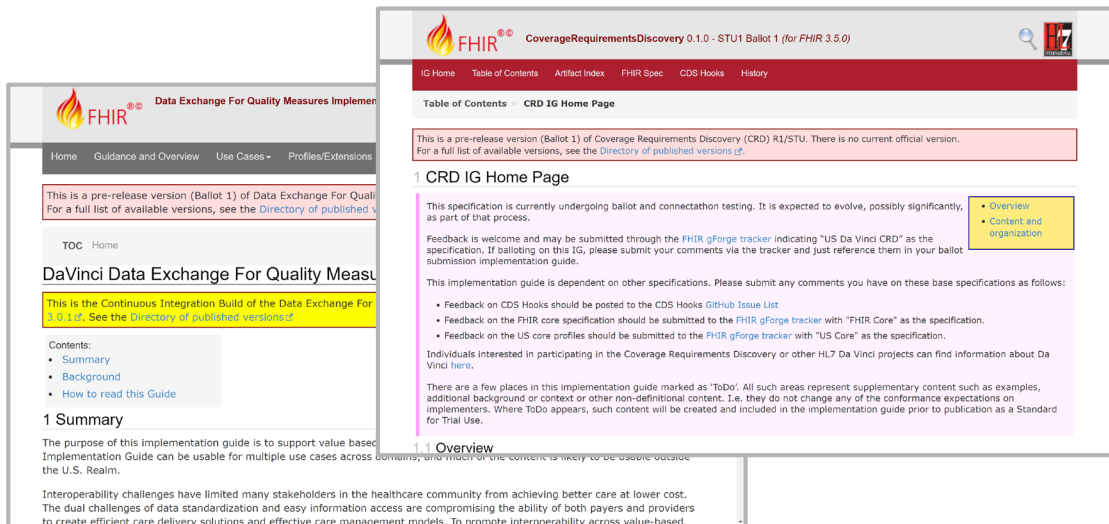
FHIR®©  Data Exchange For Quality Measures Implemen

Home  Guidance and Overview  Use Cases▾  Profiles/Extensions

This is a pre-release version (Ballot 1) of Data Exchange For Quali
For a full list of available versions, see the Directory of published v

TOC  Home

DaVinci Data Exchange For Quality Measu

This is the Continuous Integration Build of the Data Exchange For
3.0.1. See the Directory of published versions

Contents:
- Summary
- Background
- How to read this Guide

1 Summary

The purpose of this implementation guide is to support value based
Implementation Guide can be usable for multiple use cases across domains, and much of the content is likely to be usable outside the U.S. Realm.

Interoperability challenges have limited many stakeholders in the healthcare community from achieving better care at lower cost. The dual challenges of data standardization and easy information access are compromising the ability of both payers and providers to create efficient care delivery solutions and effective care management models. To promote interoperability across value-based

FHIR®©  CoverageRequirementsDiscovery 0.1.0 - STU1 Ballot 1 (for FHIR 3.5.0)

HL7 INTERNATIONAL

IG Home  Table of Contents  Artifact Index  FHIR Spec  CDS Hooks  History

Table of Contents > CRD IG Home Page

This is a pre-release version (Ballot 1) of Coverage Requirements Discovery (CRD) R1/STU. There is no current official version.
For a full list of available versions, see the Directory of published versions

1 CRD IG Home Page

- Overview
- Content and organization

This specification is currently undergoing ballot and connectathon testing. It is expected to evolve, possibly significantly, as part of that process.

Feedback is welcome and may be submitted through the FHIR gForge tracker indicating "US Da Vinci CRD" as the specification. If balloting on this IG, please submit your comments via the tracker and just reference them in your ballot submission implementation guide.

This implementation guide is dependent on other specifications. Please submit any comments you have on these base specifications as follows:

- Feedback on CDS Hooks should be posted to the CDS Hooks GitHub Issue List
- Feedback on the FHIR core specification should be submitted to the FHIR gForge tracker with "FHIR Core" as the specification.
- Feedback on the US core profiles should be submitted to the FHIR gForge tracker with "US Core" as the specification.

Individuals interested in participating in the Coverage Requirements Discovery or other HL7 Da Vinci projects can find information about Da Vinci here.

There are a few places in this implementation guide marked as 'ToDo'. All such areas represent supplementary content such as examples, additional background or context or other non-definitional content. I.e. they do not change any of the conformance expectations on implementers. Where ToDo appears, such content will be created and included in the implementation guide prior to publication as a Standard for Trial Use.

1.1 Overview